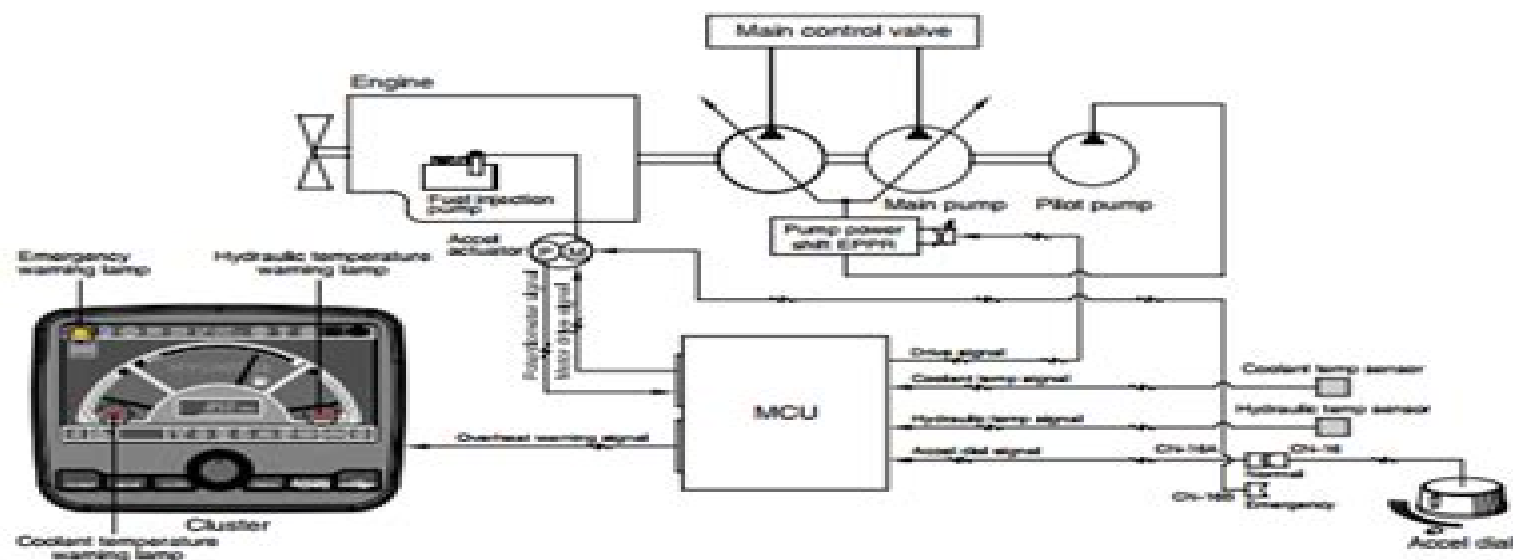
Main control valve

Engine

Fuel injection pump

Main pump

Pilot pump

Pump power shift EPPR

Accel actuator

Emergency warning lamp

Hydraulic temperature warning lamp

Potentiometer signal

Motor drive signal

MCU

Drive signal

Coolant temp signal

Coolant temp sensor

Hydraulic temp signal

Hydraulic temp sensor

Overheat warning signal

Accel dial signal

CN-16A

CN-16

Normal

CN-16B

Emergency

Cluster

Coolant temperature warning lamp

Accel dial